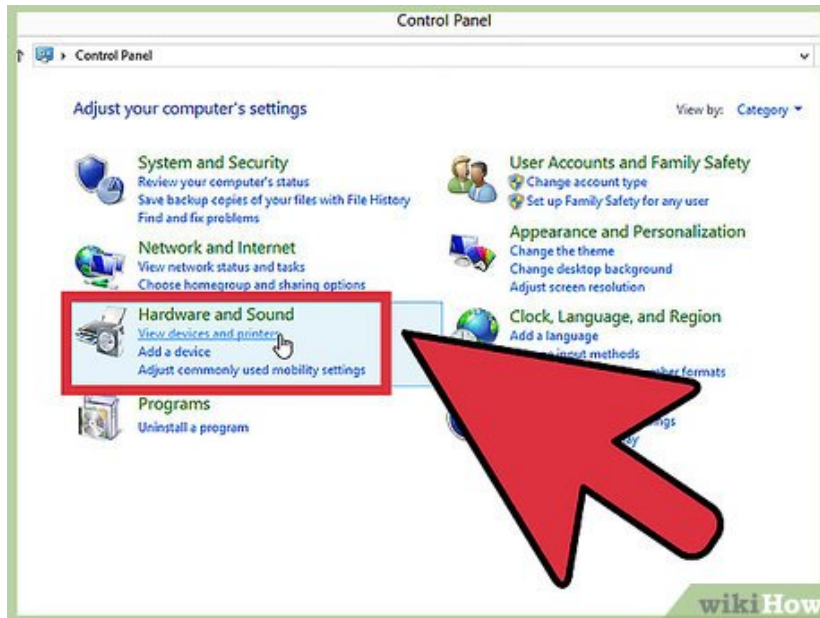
Control Panel

Control Panel

Adjust your computer's settings

View by: Category

System and Security
Review your computer's status
Save backup copies of your files with File History
Find and fix problems

Network and Internet
View network status and tasks
Choose homegroup and sharing options

Hardware and Sound
View devices and printers
Add a device
Adjust commonly used mobility settings

Programs
Uninstall a program

User Accounts and Family Safety
Change account type
Set up Family Safety for any user

Appearance and Personalization
Change the theme
Change desktop background
Adjust screen resolution

Clock, Language, and Region
Add a language
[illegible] input methods
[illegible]her formats

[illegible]ngs
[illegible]y

wikiHow